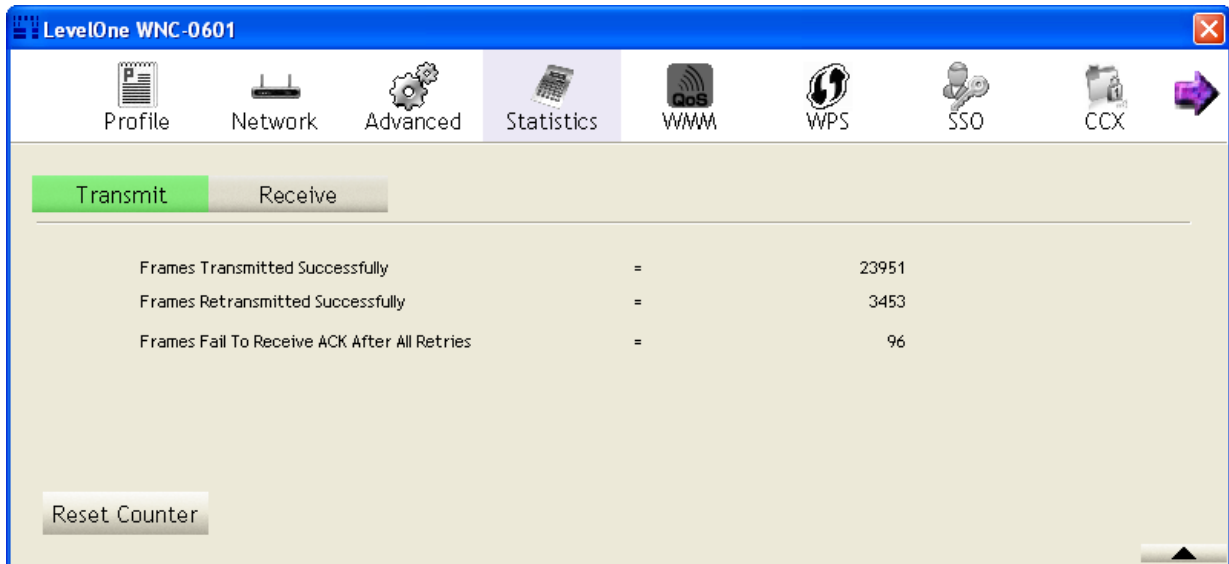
LevelOne WNC-0601

Profile Network Advanced Statistics WMM WPS SSO CCX

QoS

Transmit Receive

| | | |
|---|---|---|
| Frames Transmitted Successfully | = | 23951 |
| Frames Retransmitted Successfully | = | 3453 |
| Frames Fail To Receive ACK After All Retries | = | 96 |

Reset Counter